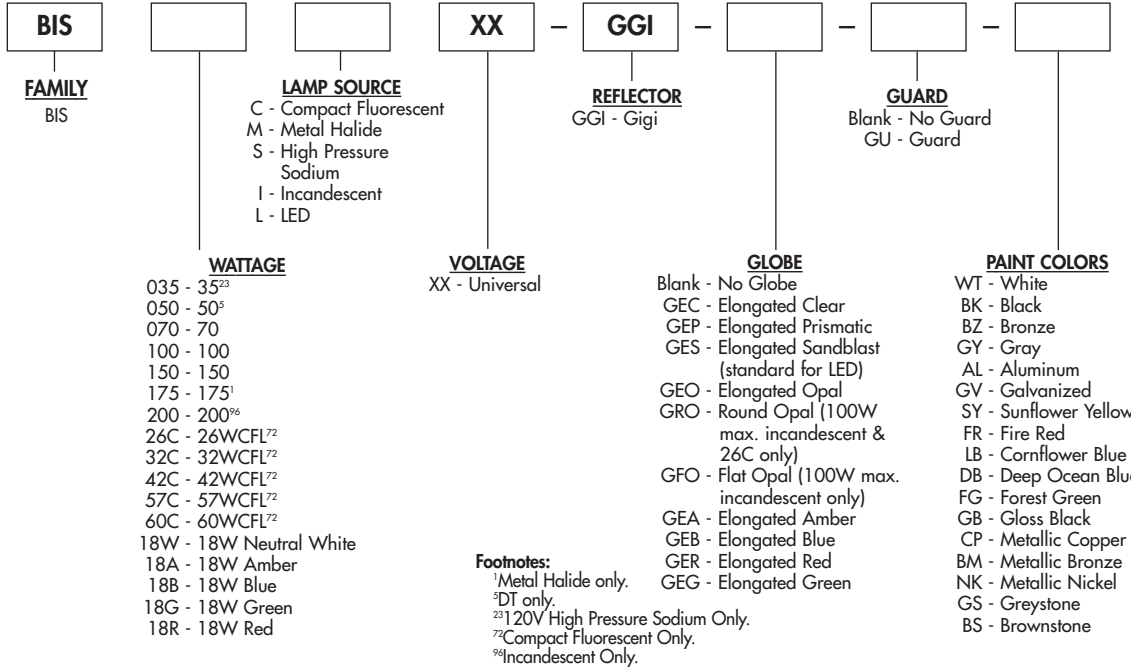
BIS

XX – GGI – – –

FAMILY
BIS

LAMP SOURCE
C - Compact Fluorescent
M - Metal Halide
S - High Pressure Sodium
I - Incandescent
L - LED

REFLECTOR
GGI - Gigi

GUARD
Blank - No Guard
GU - Guard

WATTAGE
035 - $35^{23}$
050 - $50^{5}$
070 - 70
100 - 100
150 - 150
175 - $175^{1}$
200 - $200^{96}$
26C - $26WCFL^{72}$
32C - $32WCFL^{72}$
42C - $42WCFL^{72}$
57C - $57WCFL^{72}$
60C - $60WCFL^{72}$
18W - 18W Neutral White
18A - 18W Amber
18B - 18W Blue
18G - 18W Green
18R - 18W Red

VOLTAGE
XX - Universal

GLOBE
Blank - No Globe
GEC - Elongated Clear
GEP - Elongated Prismatic
GES - Elongated Sandblast (standard for LED)
GEO - Elongated Opal
GRO - Round Opal (100W max. incandescent & 26C only)
GFO - Flat Opal (100W max. incandescent only)
GEA - Elongated Amber
GEB - Elongated Blue
GER - Elongated Red
GEG - Elongated Green

PAINT COLORS
WT - White
BK - Black
BZ - Bronze
GY - Gray
AL - Aluminum
GV - Galvanized
SY - Sunflower Yellow
FR - Fire Red
LB - Cornflower Blue
DB - Deep Ocean Blu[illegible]
FG - Forest Green
GB - Gloss Black
CP - Metallic Copper
BM - Metallic Bronze
NK - Metallic Nickel
GS - Greystone
BS - Brownstone

Footnotes:
$^{1}$Metal Halide only.
$^{5}$DT only.
$^{23}$120V High Pressure Sodium Only.
$^{72}$Compact Fluorescent Only.
$^{96}$Incandescent Only.